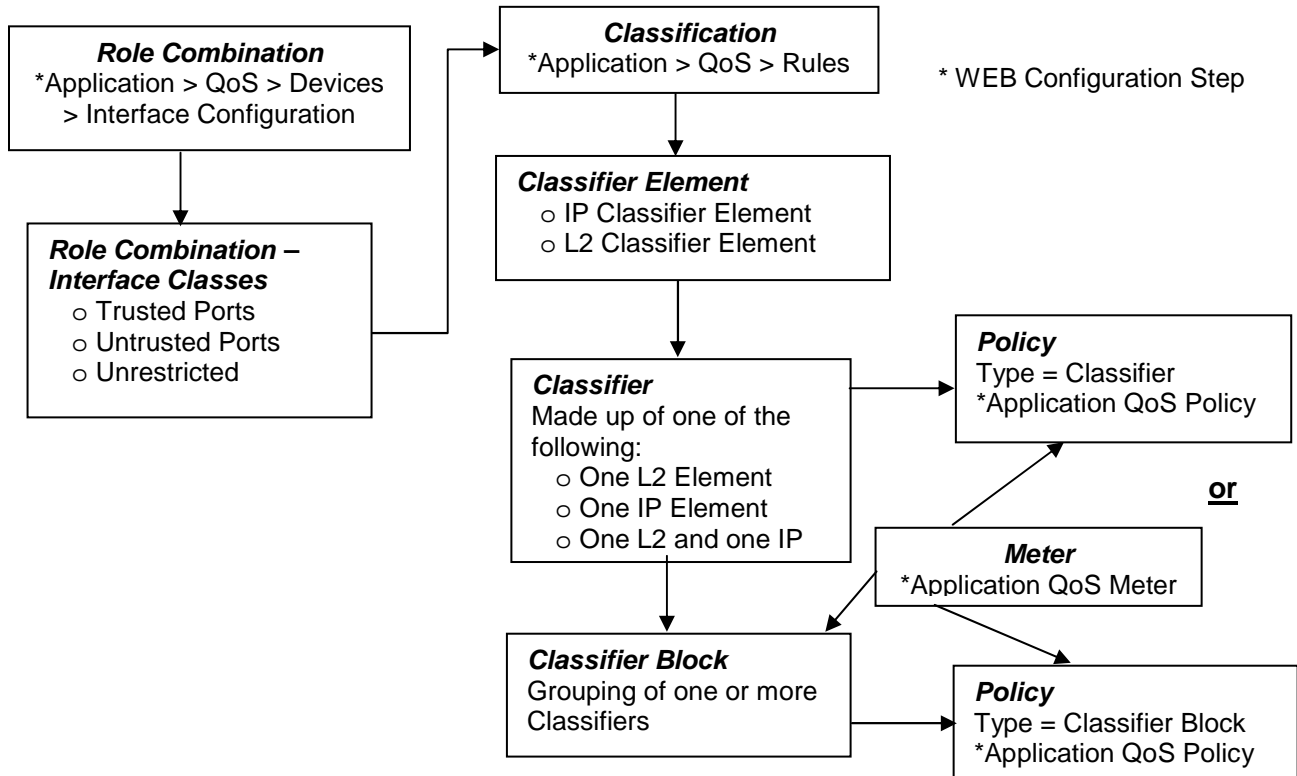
Role Combination
*Application > QoS > Devices > Interface Configuration

Classification
*Application > QoS > Rules

* WEB Configuration Step

Role Combination – Interface Classes
o Trusted Ports
o Untrusted Ports
o Unrestricted

Classifier Element
o IP Classifier Element
o L2 Classifier Element

Classifier
Made up of one of the following:
o One L2 Element
o One IP Element
o One L2 and one IP

Policy
Type = Classifier
*Application QoS Policy

or

Meter
*Application QoS Meter

Classifier Block
Grouping of one or more Classifiers

Policy
Type = Classifier Block
*Application QoS Policy